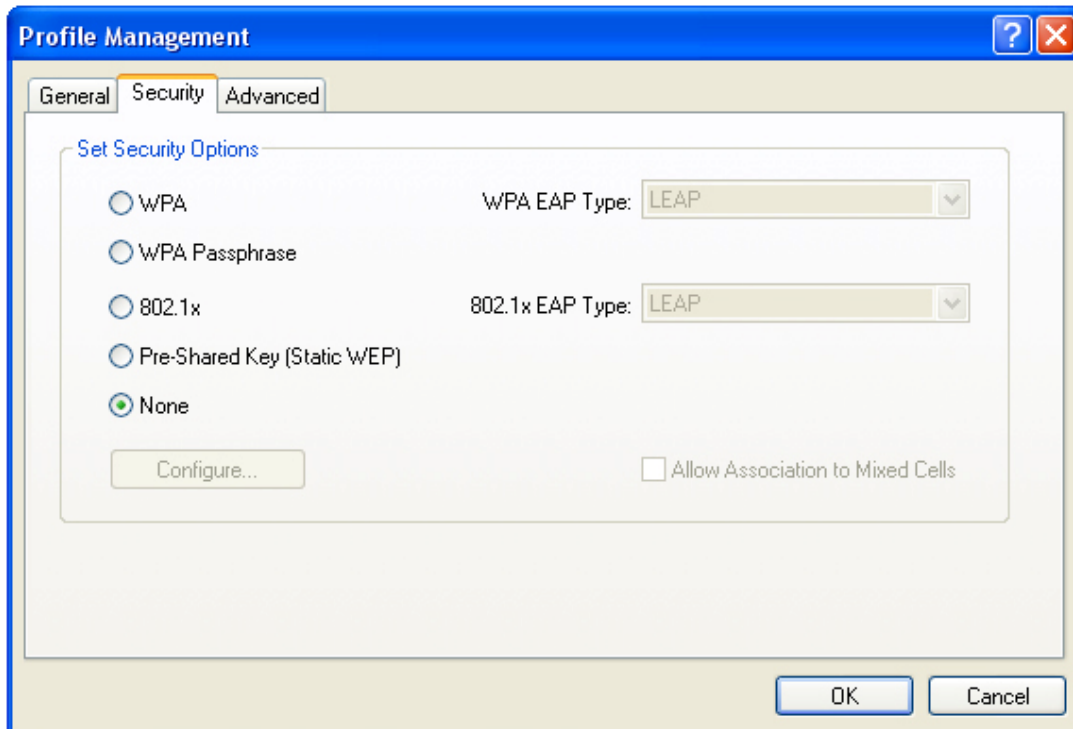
Profile Management

General | Security | Advanced

Set Security Options

WPA

WPA EAP Type: LEAP

WPA Passphrase

802.1x

802.1x EAP Type: LEAP

Pre-Shared Key (Static WEP)

None

Configure...

Allow Association to Mixed Cells

OK

Cancel